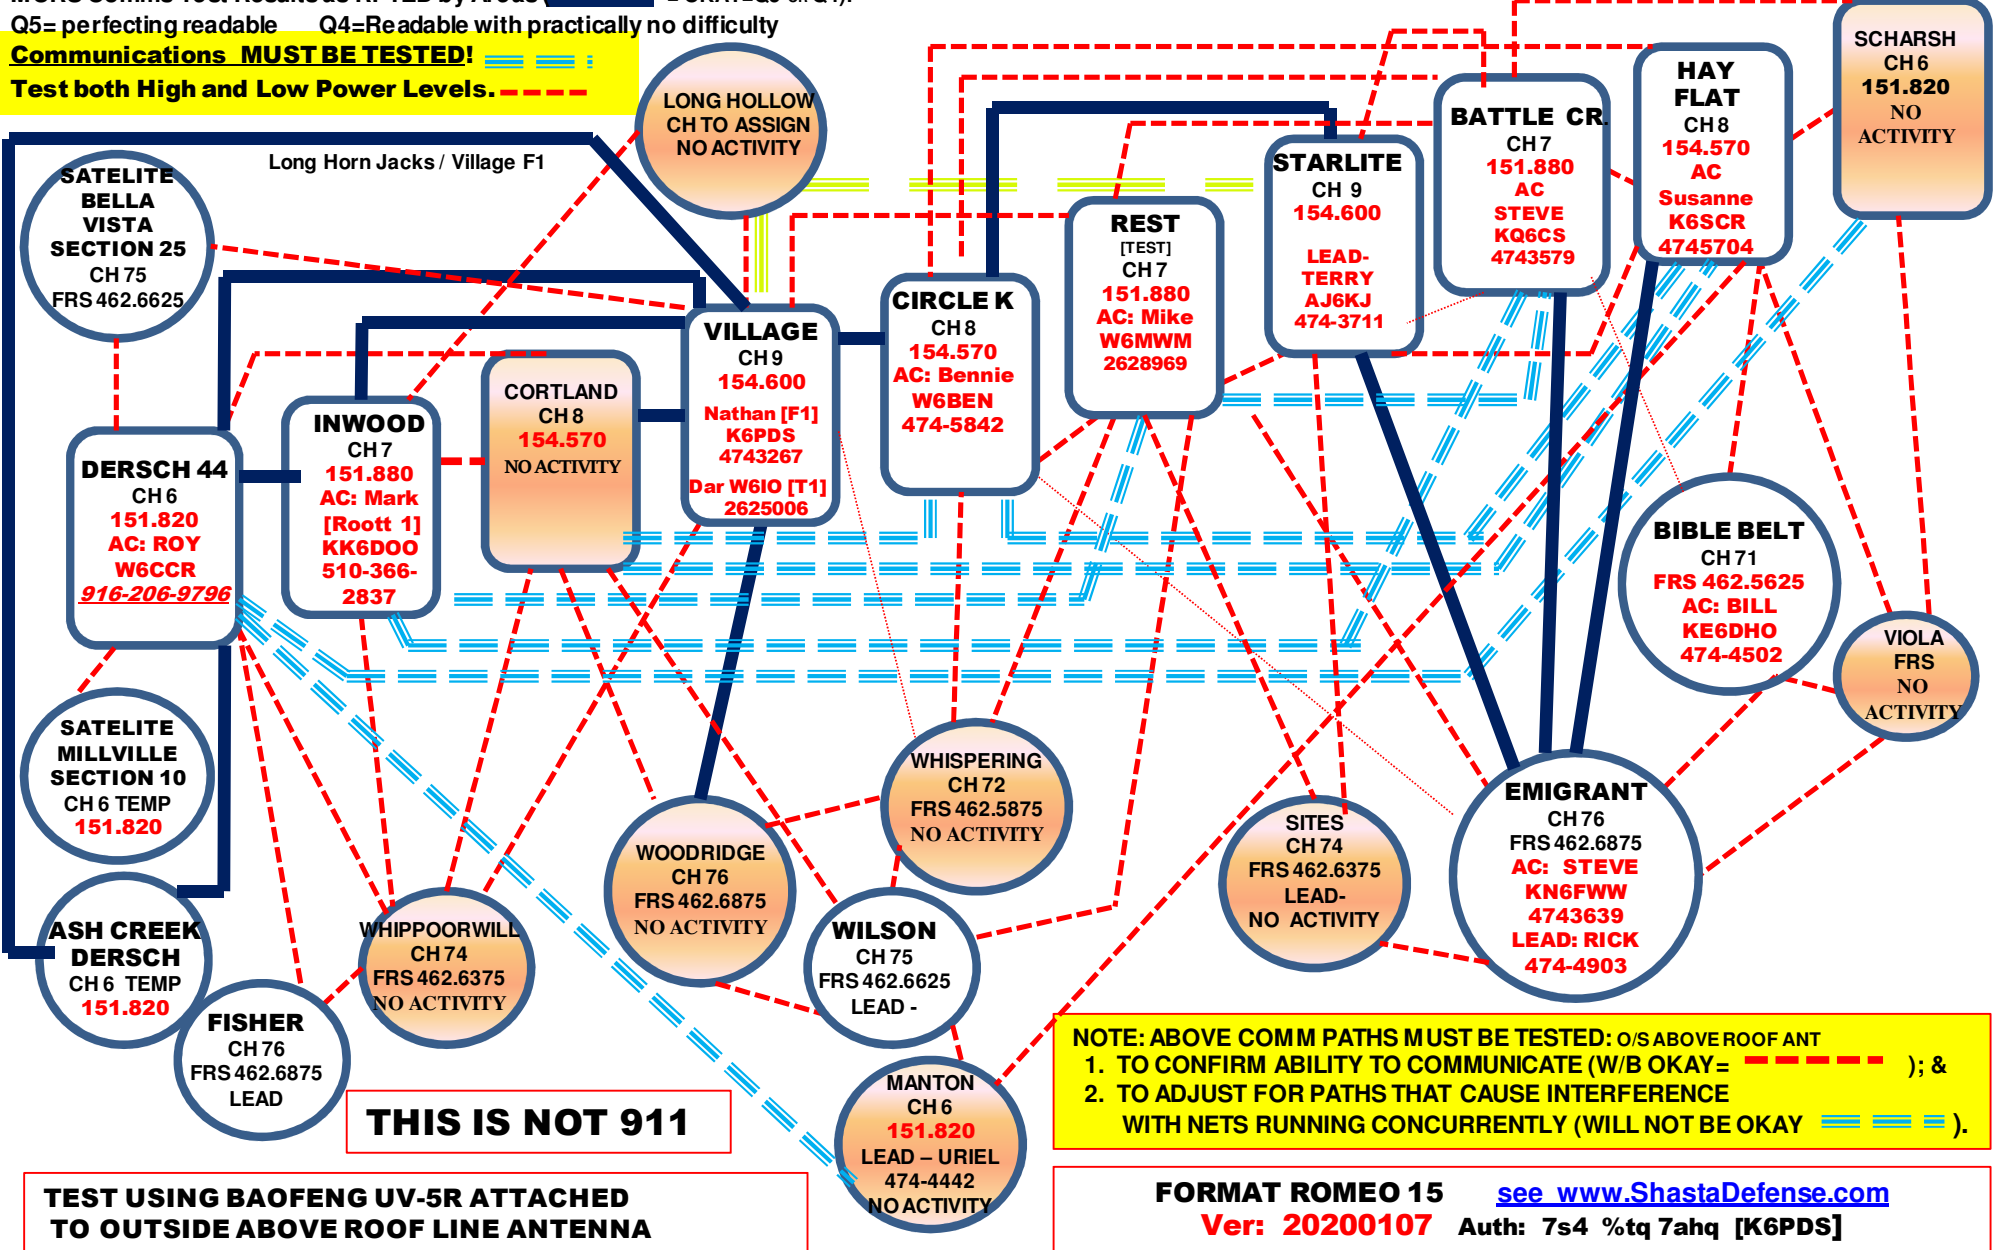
Q5= perfecting readable Q4=Readable with practically no difficulty

Communications MUST BE TESTED!
Test both High and Low Power Levels.

LONG HOLLOW
CH TO ASSIGN
NO ACTIVITY

Long Horn Jacks / Village F1

SATELITE
BELLA
VISTA
SECTION 25
CH 75
FRS 462.6625

DERSCH 44
CH 6
151.820
AC: ROY
W6CCR
916-206-9796

INWOOD
CH 7
151.880
AC: Mark
[Roott 1]
KK6DOO
510-366-
2837

CORTLAND
CH 8
154.570
NO ACTIVITY

VILLAGE
CH 9
154.600
Nathan [F1]
K6PDS
4743267
Dar W6IO [T1]
2625006

CIRCLE K
CH 8
154.570
AC: Bennie
W6BEN
474-5842

REST
[TEST]
CH 7
151.880
AC: Mike
W6MWM
2628969

STARLITE
CH 9
154.600
LEAD-
TERRY
AJ6KJ
474-3711

BATTLE CR.
CH 7
151.880
AC
STEVE
KQ6CS
4743579

HAY
FLAT
CH 8
154.570
AC
Susanne
K6SCR
4745704

SCHARSH
CH 6
151.820
NO
ACTIVITY

BIBLE BELT
CH 71
FRS 462.5625
AC: BILL
KE6DHO
474-4502

VIOLA
FRS
NO
ACTIVITY

SATELITE
MILLVILLE
SECTION 10
CH 6 TEMP
151.820

WHISPERING
CH 72
FRS 462.5875
NO ACTIVITY

WOODRIDGE
CH 76
FRS 462.6875
NO ACTIVITY

SITES
CH 74
FRS 462.6375
LEAD-
NO ACTIVITY

EMIGRANT
CH 76
FRS 462.6875
AC: STEVE
KN6FWW
4743639
LEAD: RICK
474-4903

ASH CREEK
DERSCH
CH 6 TEMP
151.820

WHIPPOORWILL
CH 74
FRS 462.6375
NO ACTIVITY

WILSON
CH 75
FRS 462.6625
LEAD -

FISHER
CH 76
FRS 462.6875
LEAD

MANTON
CH 6
151.820
LEAD – URIEL
474-4442
NO ACTIVITY

THIS IS NOT 911

NOTE: ABOVE COMM PATHS MUST BE TESTED: O/S ABOVE ROOF ANT
1. TO CONFIRM ABILITY TO COMMUNICATE (W/B OKAY= ); &
2. TO ADJUST FOR PATHS THAT CAUSE INTERFERENCE WITH NETS RUNNING CONCURRENTLY (WILL NOT BE OKAY ).

TEST USING BAOFENG UV-5R ATTACHED
TO OUTSIDE ABOVE ROOF LINE ANTENNA

FORMAT ROMEO 15 see www.ShastaDefense.com
Ver: 20200107 Auth: 7s4 %tq 7ahq [K6PDS]